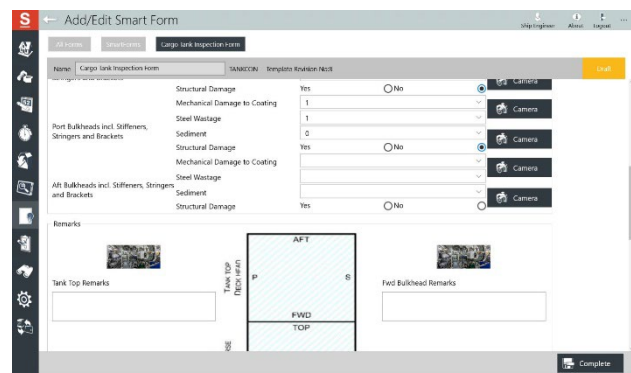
S ← Add/Edit Smart Form

Ship Engineer About Logout ...

All Forms Smart Forms Cargo Tank Inspection Form

Name Cargo Tank Inspection Form TANKCON Template Revision No:0 Draft

Structural Damage Yes No Camera

Mechanical Damage to Coating 1

Port Bulkheads incl. Stiffeners, Stringers and Brackets

Steel Wastage 1 Camera

Sediment 0 Camera

Structural Damage Yes No

Mechanical Damage to Coating Camera

Steel Wastage

Aft Bulkheads incl. Stiffeners, Stringers and Brackets

Sediment Camera

Structural Damage Yes No

Remarks

Tank Top Remarks

AFT

TANK TOP
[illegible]

P S

FWD

TOP

Fwd Bulkhead Remarks

Complete